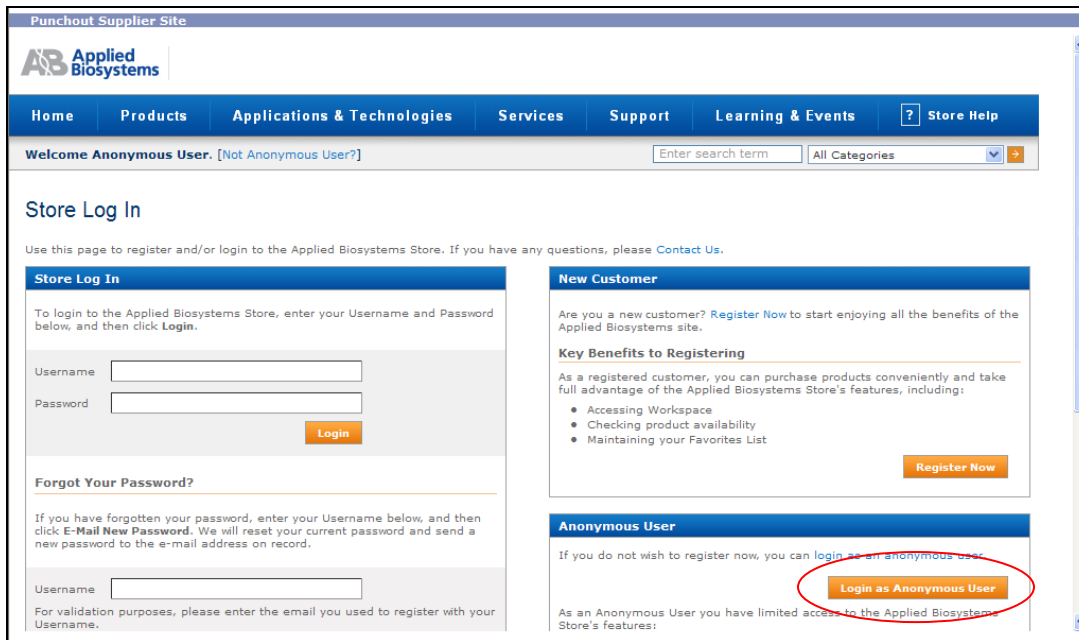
Punchout Supplier Site

AB Applied Biosystems

Home | Products | Applications & Technologies | Services | Support | Learning & Events | ? Store Help

Welcome Anonymous User. [Not Anonymous User?]

Enter search term | All Categories

Store Log In

Use this page to register and/or login to the Applied Biosystems Store. If you have any questions, please Contact Us.

Store Log In

To login to the Applied Biosystems Store, enter your Username and Password below, and then click Login.

Username

Password

Login

Forgot Your Password?

If you have forgotten your password, enter your Username below, and then click E-Mail New Password. We will reset your current password and send a new password to the e-mail address on record.

Username

For validation purposes, please enter the email you used to register with your Username.

New Customer

Are you a new customer? Register Now to start enjoying all the benefits of the Applied Biosystems site.

Key Benefits to Registering

As a registered customer, you can purchase products conveniently and take full advantage of the Applied Biosystems Store's features, including:

- Accessing Workspace
- Checking product availability
- Maintaining your Favorites List

Register Now

Anonymous User

If you do not wish to register now, you can login as an anonymous user.

Login as Anonymous User

As an Anonymous User you have limited access to the Applied Biosystems Store's features: